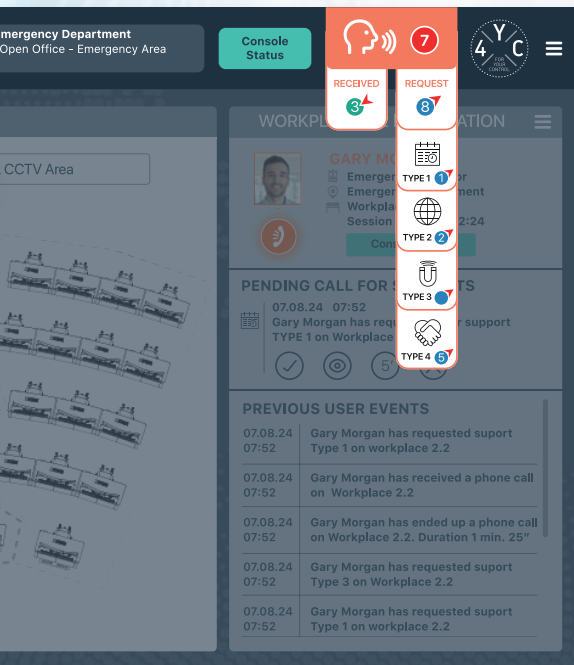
mergency Department
Open Office - Emergency Area

Console Status

7

4 Y C
FOR YOUR CONTROL

RECEIVED
3

REQUEST
8

CCTV Area

WORKPL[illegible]ATION

GARY MO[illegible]

Emerge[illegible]r
Emerge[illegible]ment
Workpla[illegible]
Session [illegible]2:24
Con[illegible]

TYPE 1 1
TYPE 2 2
TYPE 3
TYPE 4 5

PENDING CALL FOR S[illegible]TS
07.08.24 07:52
Gary Morgan has requ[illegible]r support
TYPE 1 on Workplace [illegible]

5

PREVIOUS USER EVENTS

| | |
|---|---|
| 07.08.24 07:52 | Gary Morgan has requested suport Type 1 on workplace 2.2 |
| 07.08.24 07:52 | Gary Morgan has received a phone call on Workplace 2.2 |
| 07.08.24 07:52 | Gary Morgan has ended up a phone call on Workplace 2.2. Duration 1 min. 25" |
| 07.08.24 07:52 | Gary Morgan has requested suport Type 3 on Workplace 2.2 |
| 07.08.24 07:52 | Gary Morgan has requested suport Type 1 on workplace 2.2 |